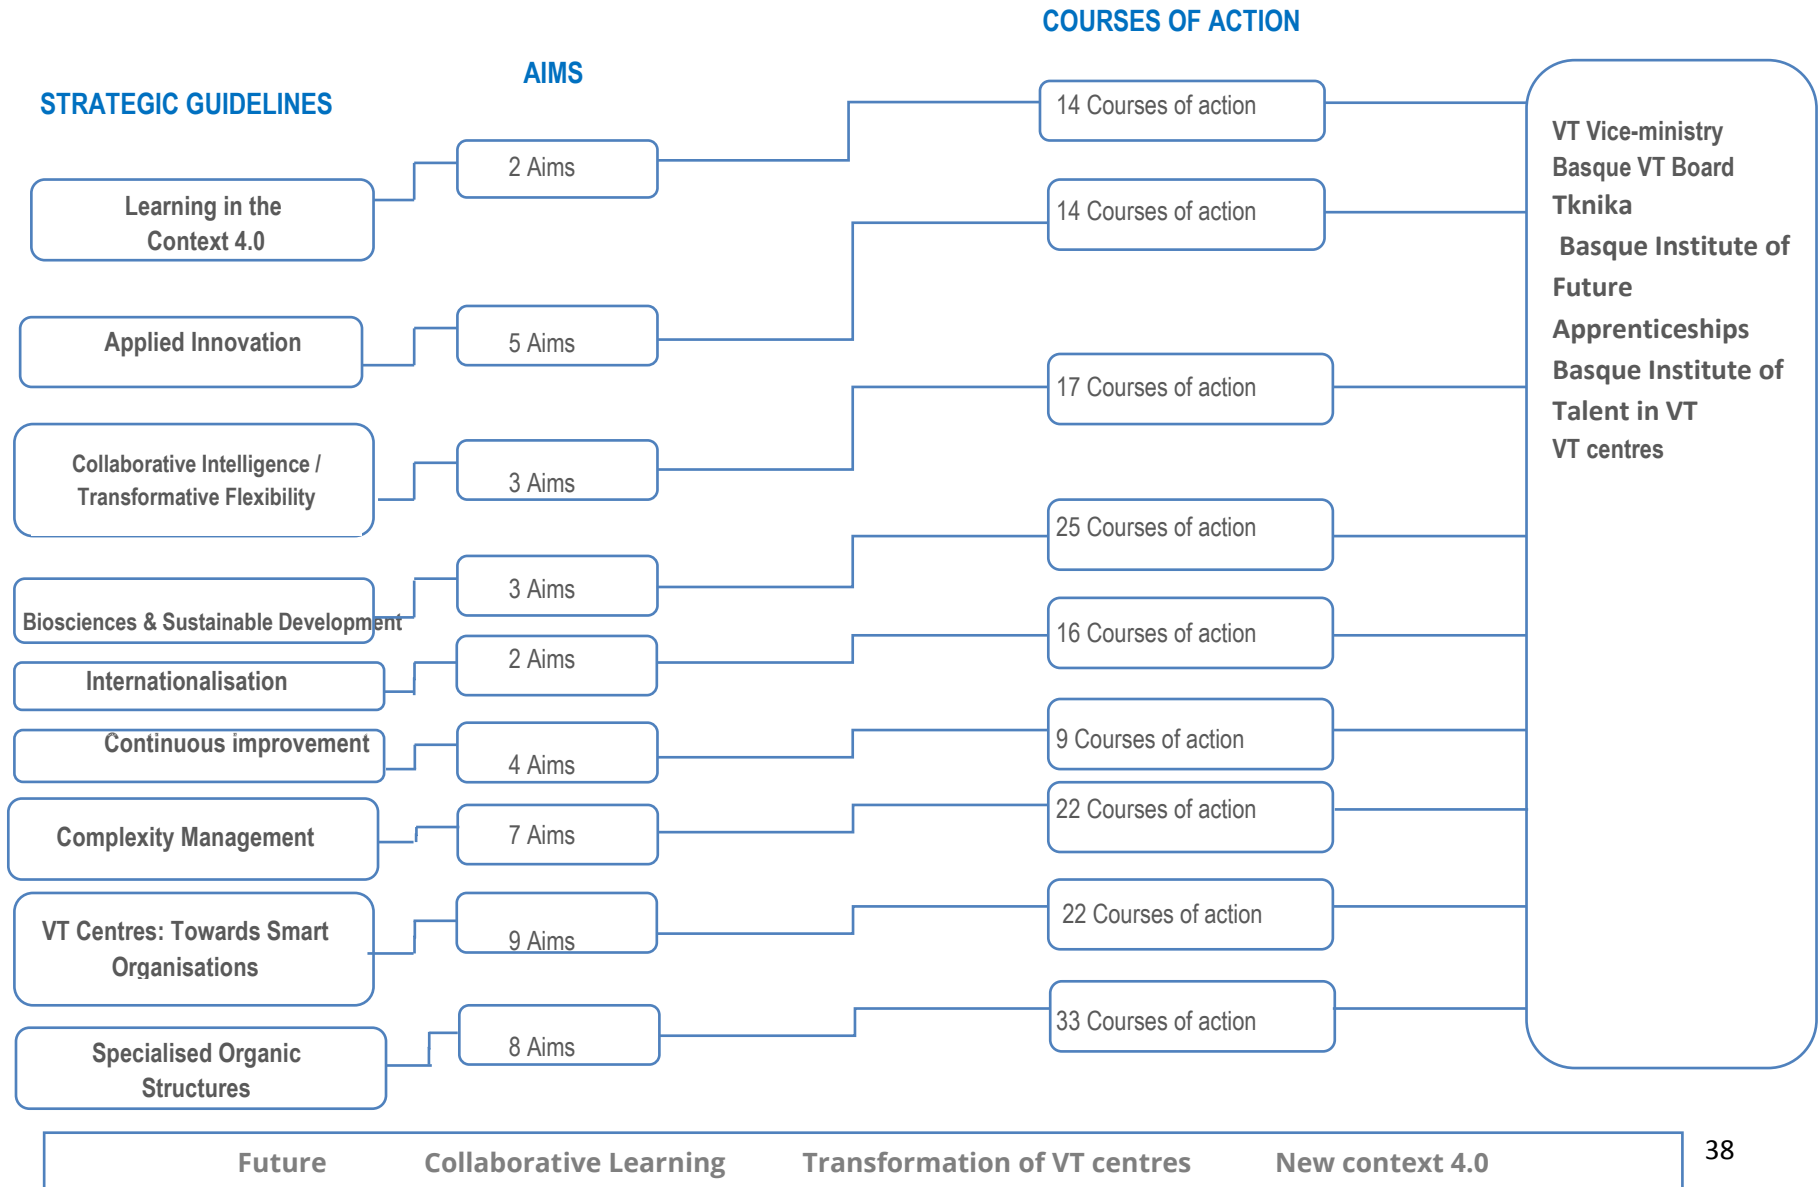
COURSES OF ACTION

AIMS

STRATEGIC GUIDELINES

14 Courses of action

2 Aims

Learning in the Context 4.0

14 Courses of action

Applied Innovation

5 Aims

17 Courses of action

Collaborative Intelligence / Transformative Flexibility

3 Aims

25 Courses of action

3 Aims

Biosciences & Sustainable Development

16 Courses of action

2 Aims

Internationalisation

9 Courses of action

Continuous improvement

4 Aims

22 Courses of action

Complexity Management

7 Aims

22 Courses of action

VT Centres: Towards Smart Organisations

9 Aims

33 Courses of action

Specialised Organic Structures

8 Aims

VT Vice-ministry
Basque VT Board
Tknika
Basque Institute of Future
Apprenticeships
Basque Institute of Talent in VT
VT centres

Future Collaborative Learning Transformation of VT centres New context 4.0

38